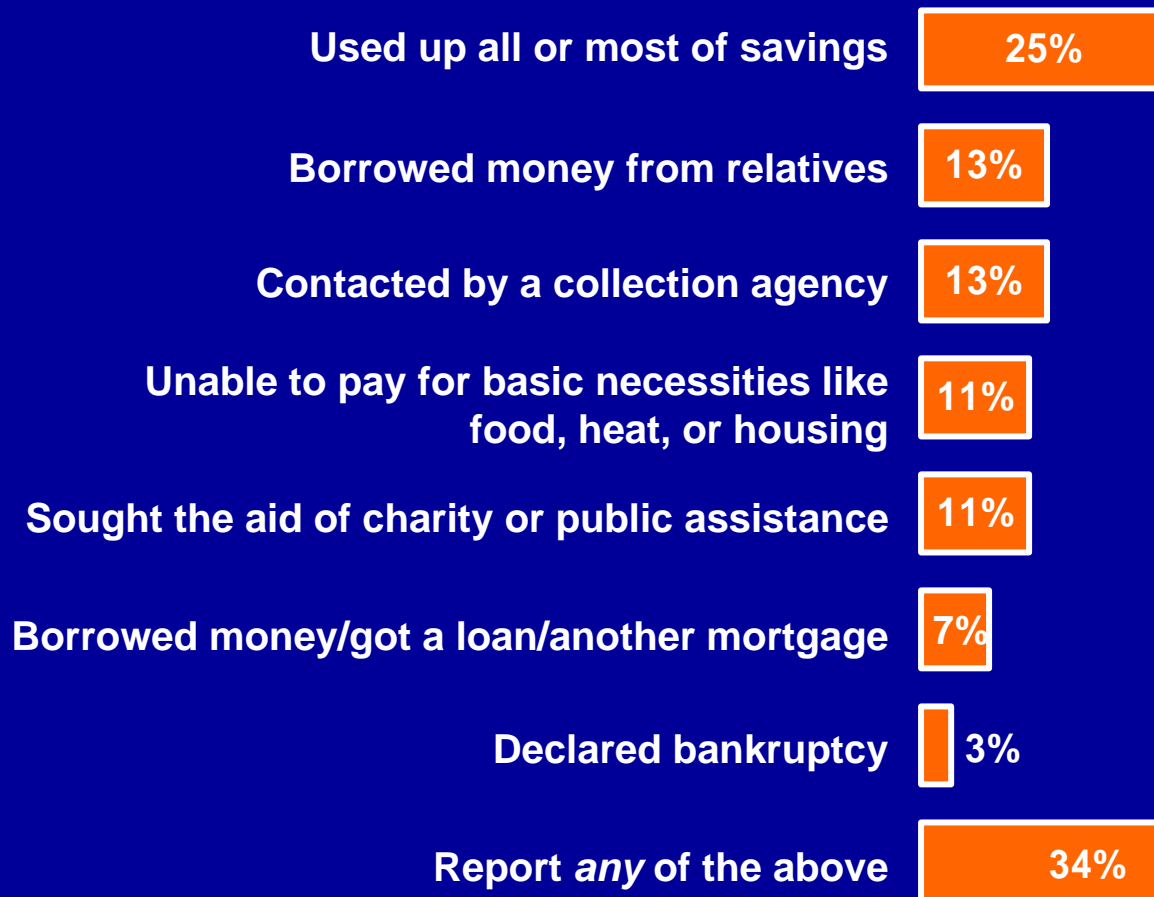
Used up all or most of savings 25%

Borrowed money from relatives 13%

Contacted by a collection agency 13%

Unable to pay for basic necessities like food, heat, or housing 11%

Sought the aid of charity or public assistance 11%

Borrowed money/got a loan/another mortgage 7%

Declared bankruptcy 3%

Report any of the above 34%